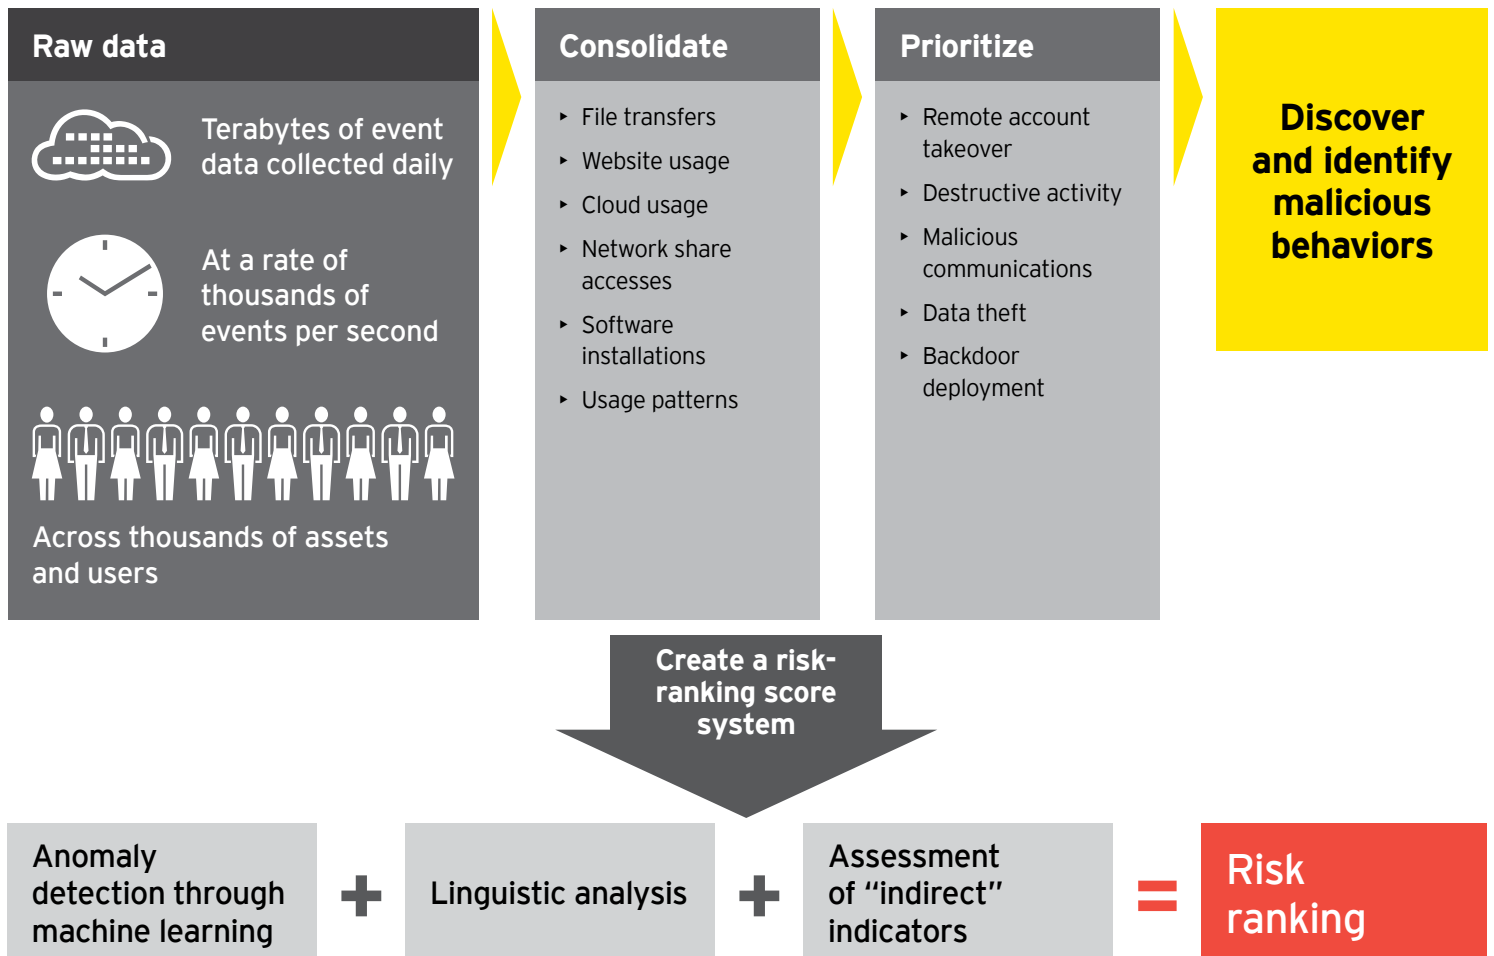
Raw data

Terabytes of event data collected daily

At a rate of thousands of events per second

Across thousands of assets and users

Consolidate

- File transfers
- Website usage
- Cloud usage
- Network share accesses
- Software installations
- Usage patterns

Prioritize

- Remote account takeover
- Destructive activity
- Malicious communications
- Data theft
- Backdoor deployment

Discover and identify malicious behaviors

Create a risk-ranking score system

Anomaly detection through machine learning + Linguistic analysis + Assessment of “indirect” indicators = Risk ranking